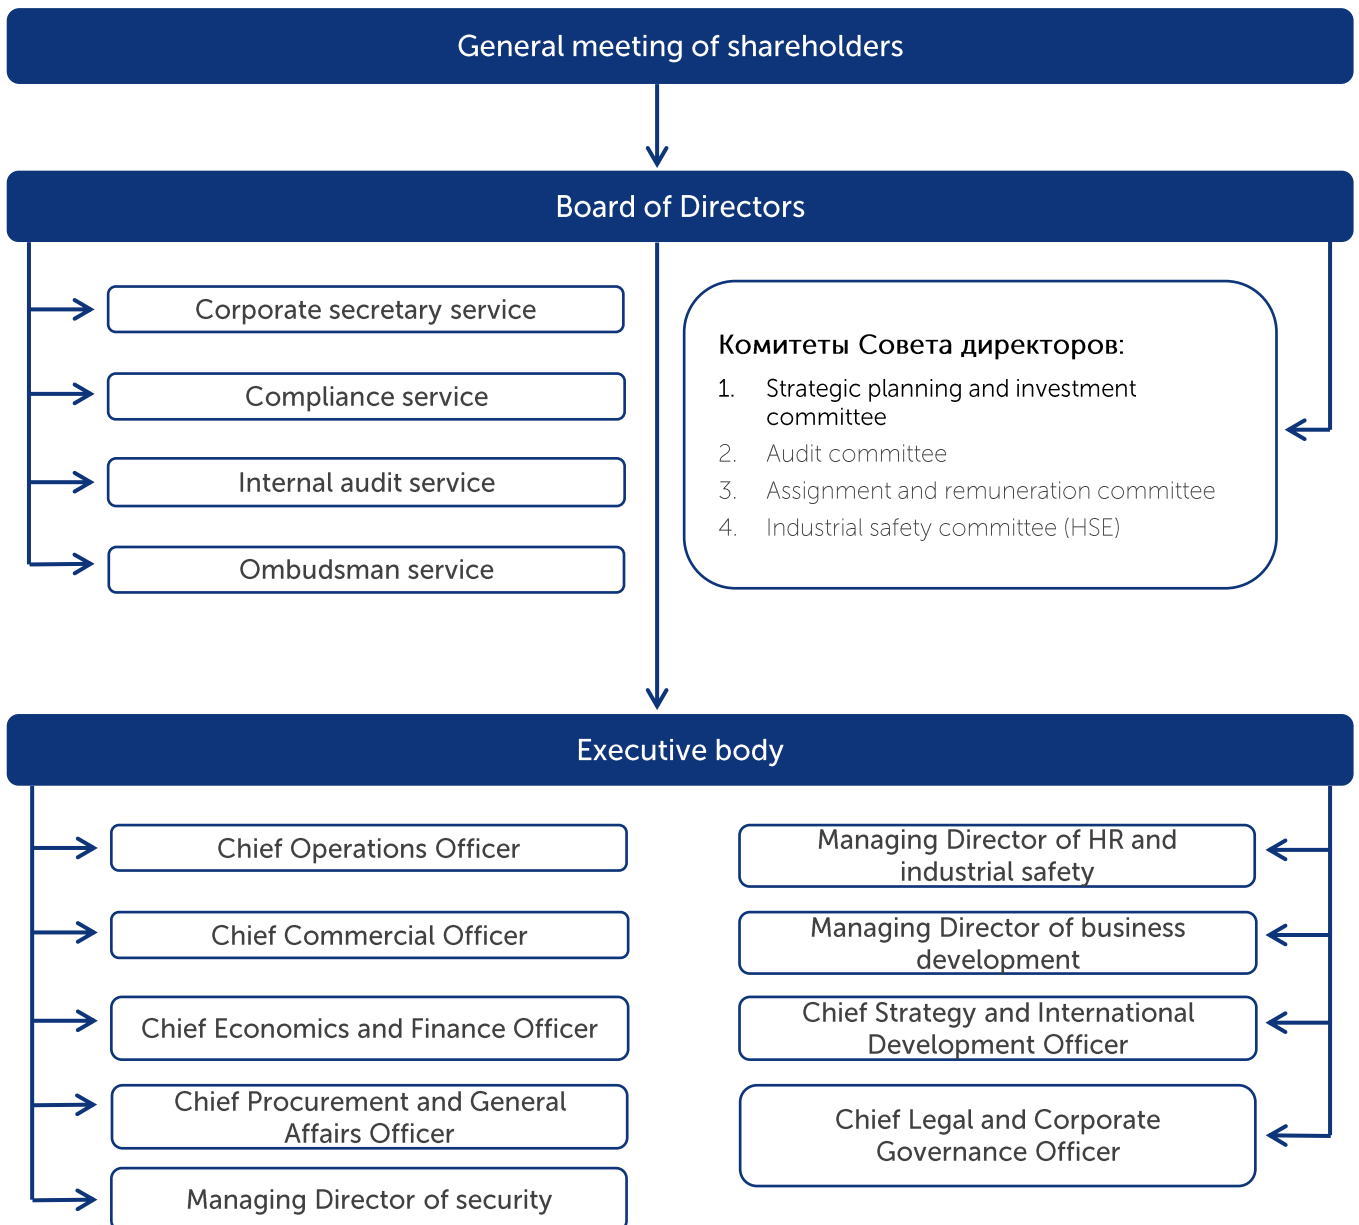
General meeting of shareholders

Board of Directors

Corporate secretary service

Compliance service

Internal audit service

Ombudsman service

Комитеты Совета директоров:
1. Strategic planning and investment committee
2. Audit committee
3. Assignment and remuneration committee
4. Industrial safety committee (HSE)

Executive body

Chief Operations Officer

Chief Commercial Officer

Chief Economics and Finance Officer

Chief Procurement and General Affairs Officer

Managing Director of security

Managing Director of HR and industrial safety

Managing Director of business development

Chief Strategy and International Development Officer

Chief Legal and Corporate Governance Officer